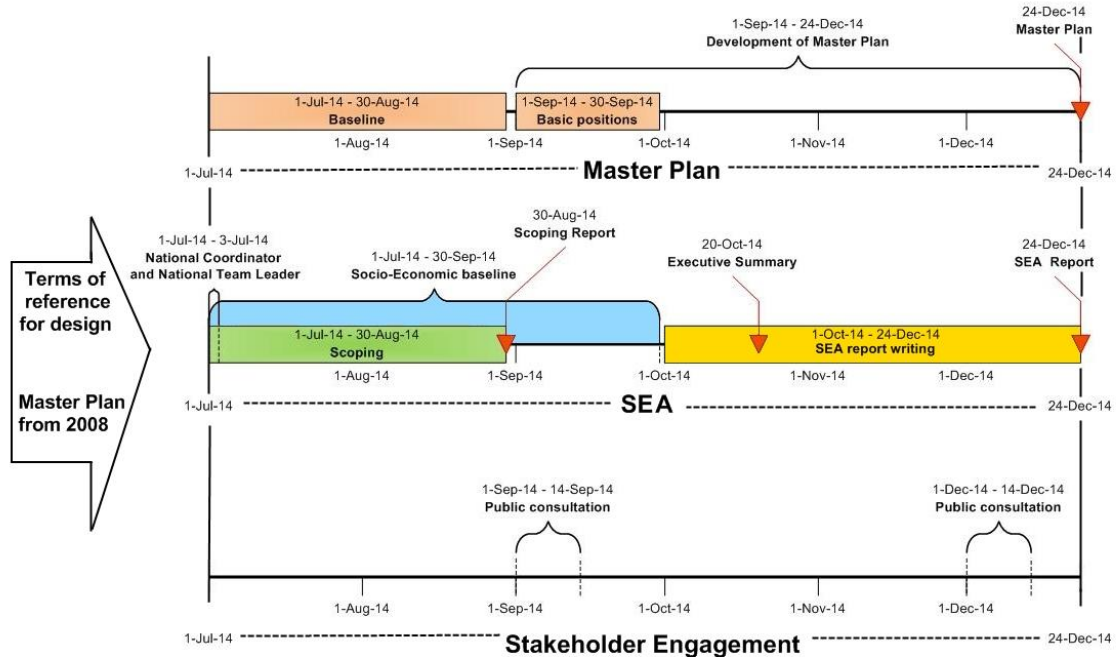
1-Sep-14 - 24-Dec-14
Development of Master Plan

24-Dec-14
Master Plan

1-Jul-14 - 30-Aug-14
Baseline

1-Sep-14 - 30-Sep-14
Basic positions

1-Aug-14
1-Sep-14
1-Oct-14
1-Nov-14
1-Dec-14

1-Jul-14
Master Plan
24-Dec-14

Terms of reference for design

Master Plan from 2008

1-Jul-14 - 3-Jul-14
National Coordinator and National Team Leader

30-Aug-14
Scoping Report

1-Jul-14 - 30-Sep-14
Socio-Economic baseline

20-Oct-14
Executive Summary

24-Dec-14
SEA Report

1-Jul-14 - 30-Aug-14
Scoping

1-Oct-14 - 24-Dec-14
SEA report writing

1-Aug-14
1-Sep-14
1-Oct-14
1-Nov-14
1-Dec-14

1-Jul-14
SEA
24-Dec-14

1-Sep-14 - 14-Sep-14
Public consultation

1-Dec-14 - 14-Dec-14
Public consultation

1-Aug-14
1-Sep-14
1-Oct-14
1-Nov-14
1-Dec-14

1-Jul-14
Stakeholder Engagement
24-Dec-14